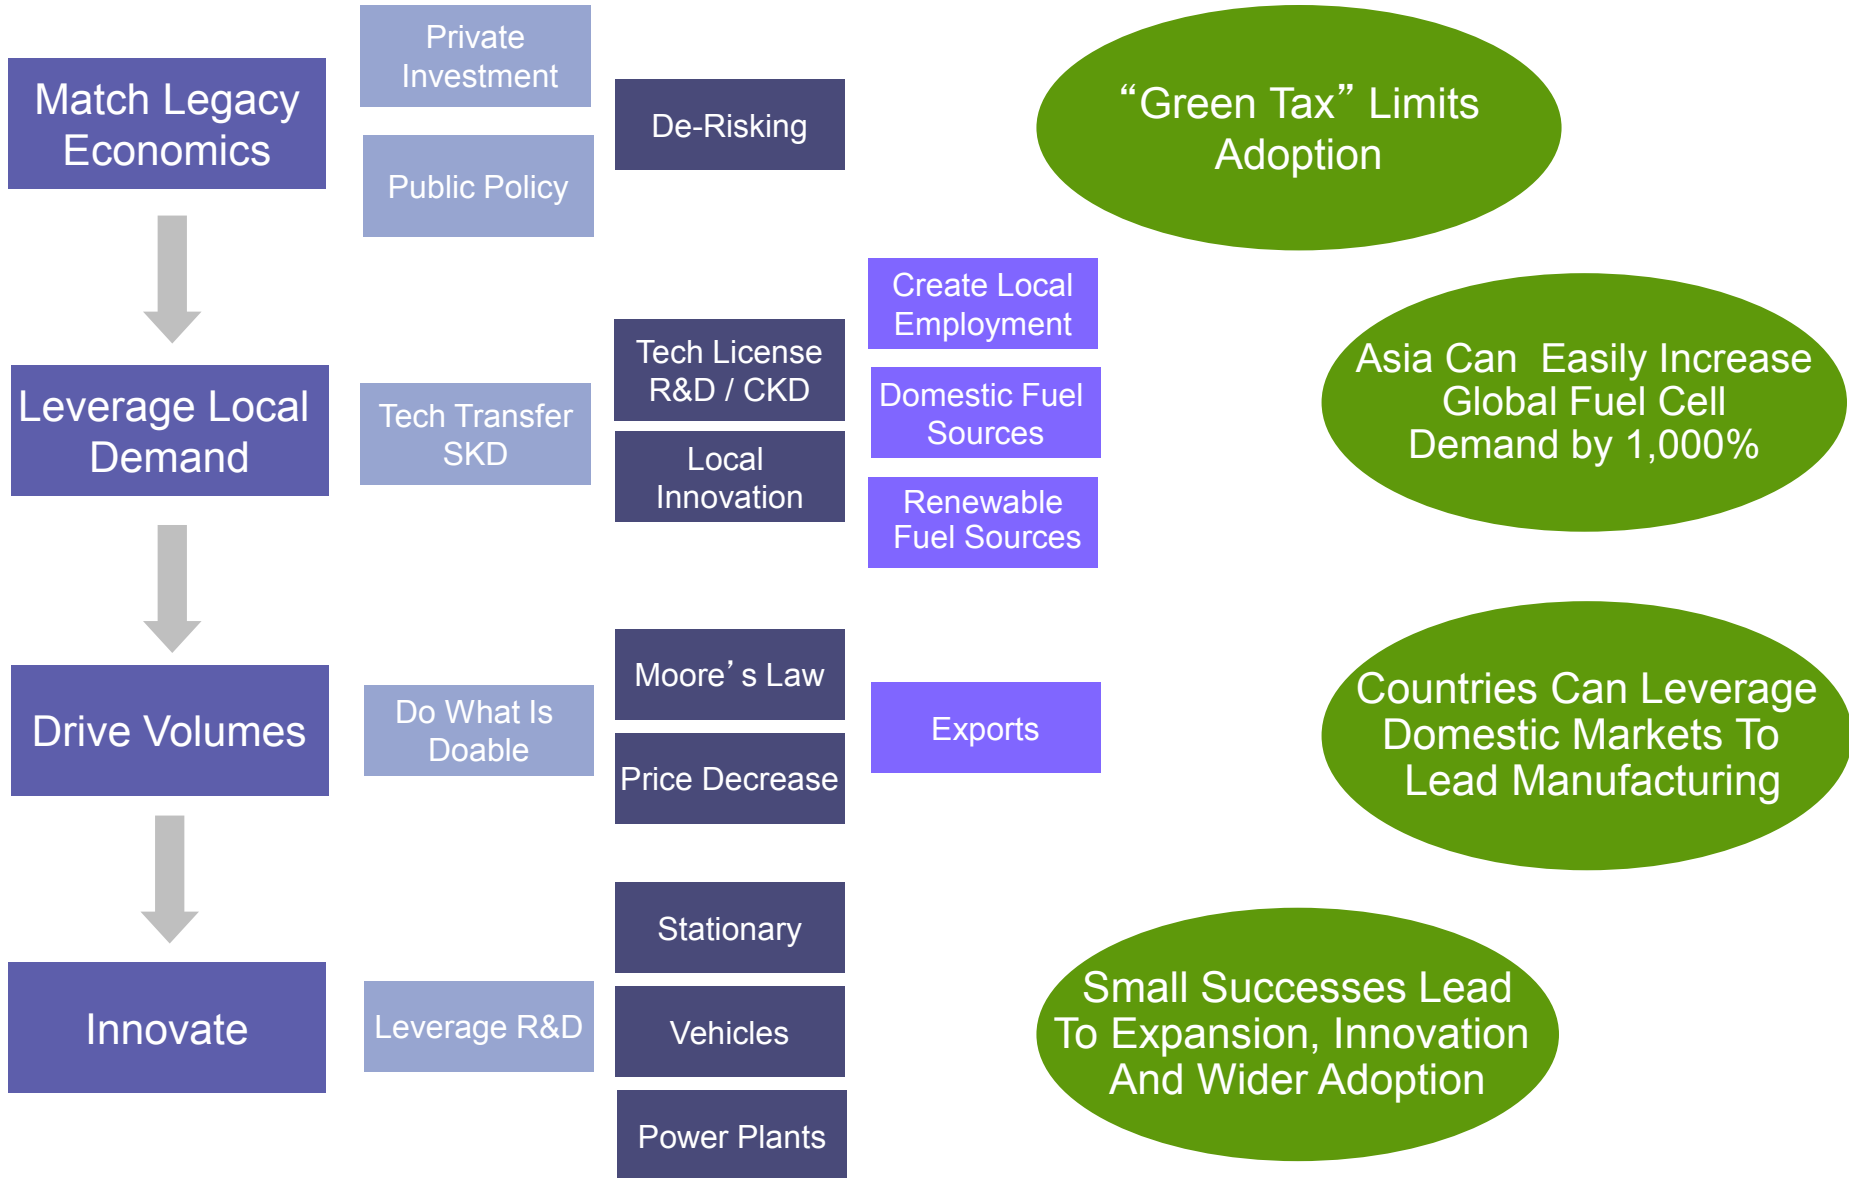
Match Legacy Economics

Private Investment

Public Policy

De-Risking

“Green Tax” Limits Adoption

Leverage Local Demand

Tech Transfer SKD

Tech License R&D / CKD

Local Innovation

Create Local Employment

Domestic Fuel Sources

Renewable Fuel Sources

Asia Can Easily Increase Global Fuel Cell Demand by 1,000%

Drive Volumes

Do What Is Doable

Moore’s Law

Price Decrease

Exports

Countries Can Leverage Domestic Markets To Lead Manufacturing

Innovate

Leverage R&D

Stationary

Vehicles

Power Plants

Small Successes Lead To Expansion, Innovation And Wider Adoption